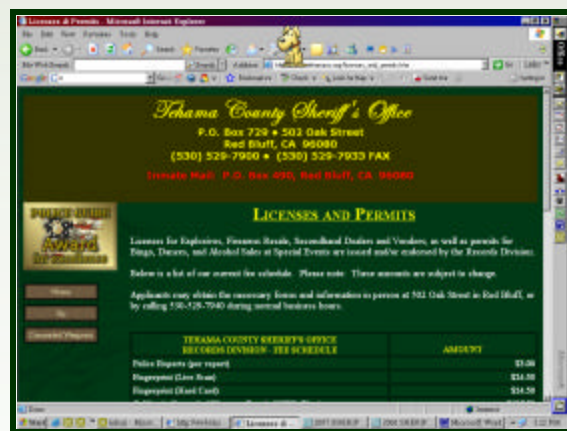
Licenses & Permits - Microsoft Internet Explorer

File Edit View Favorites Tools Help

Tehama County Sheriff's Office

P.O. Box 729 • 502 Oak Street
Red Bluff, CA 96080
(530) 529-7900 • (530) 529-7933 FAX

Inmate Mail: P.O. Box 490, Red Bluff, CA 96080

Licenses and Permits

Licenses for Explosives, Firearms Resale, Secondhand Dealers and Vendors, as well as permits for Bingo, Dances, and Alcohol Sales at Special Events are issued and/or endorsed by the Records Division.

Below is a list of our current fee schedule. Please note: These amounts are subject to change.

Applicants may obtain the necessary forms and information in person at 502 Oak Street in Red Bluff, or by calling 530-529-7940 during normal business hours.

Home

Connected Programs

| TEHAMA COUNTY SHERIFF'S OFFICE RECORDS DIVISION - FEE SCHEDULE | AMOUNT |
|---|---|
| Police Reports (per report) | $5.00 |
| Fingerprints (Live Scan) | $16.00 |
| Fingerprints (Hard Card) | $16.50 |

Done

Internet